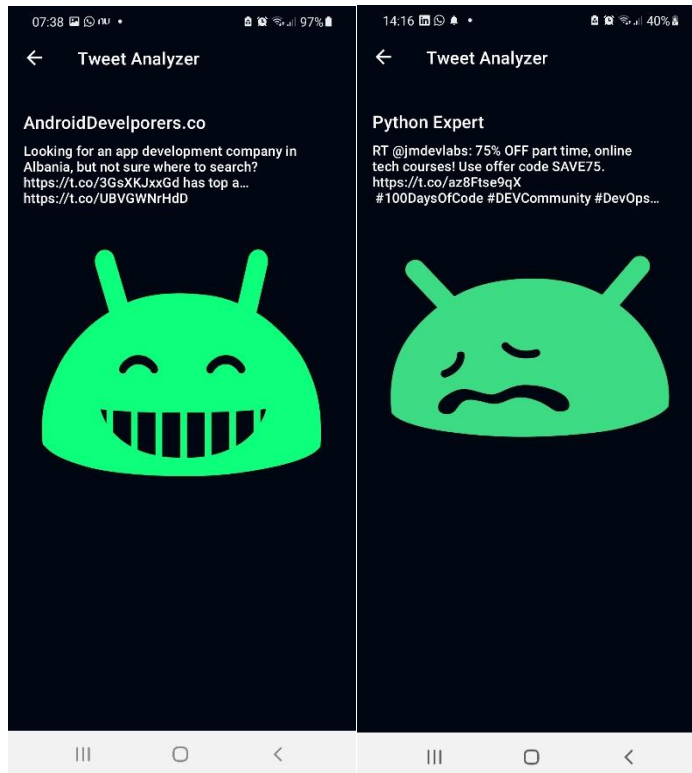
07:38 97%

Tweet Analyzer

AndroidDevelporers.co

Looking for an app development company in Albania, but not sure where to search? https://t.co/3GsXKJxxGd has top a… https://t.co/UBVGWNrHdD

14:16 40%

Tweet Analyzer

Python Expert

RT @jmdevlabs: 75% OFF part time, online tech courses! Use offer code SAVE75. https://t.co/az8Ftse9qX #100DaysOfCode #DEVCommunity #DevOps…